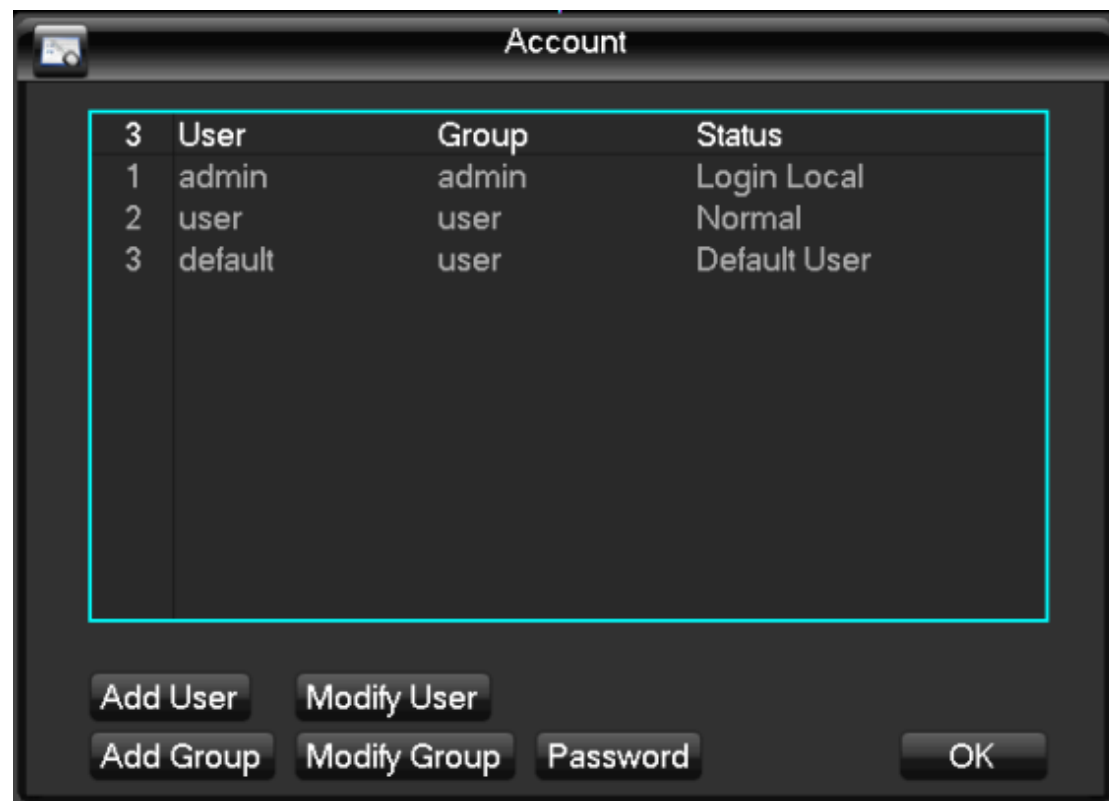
Account

| 3 | User | Group | Status |
|---|---|---|---|
| 1 | admin | admin | Login Local |
| 2 | user | user | Normal |
| 3 | default | user | Default User |

Add User
Modify User
Add Group
Modify Group
Password
OK